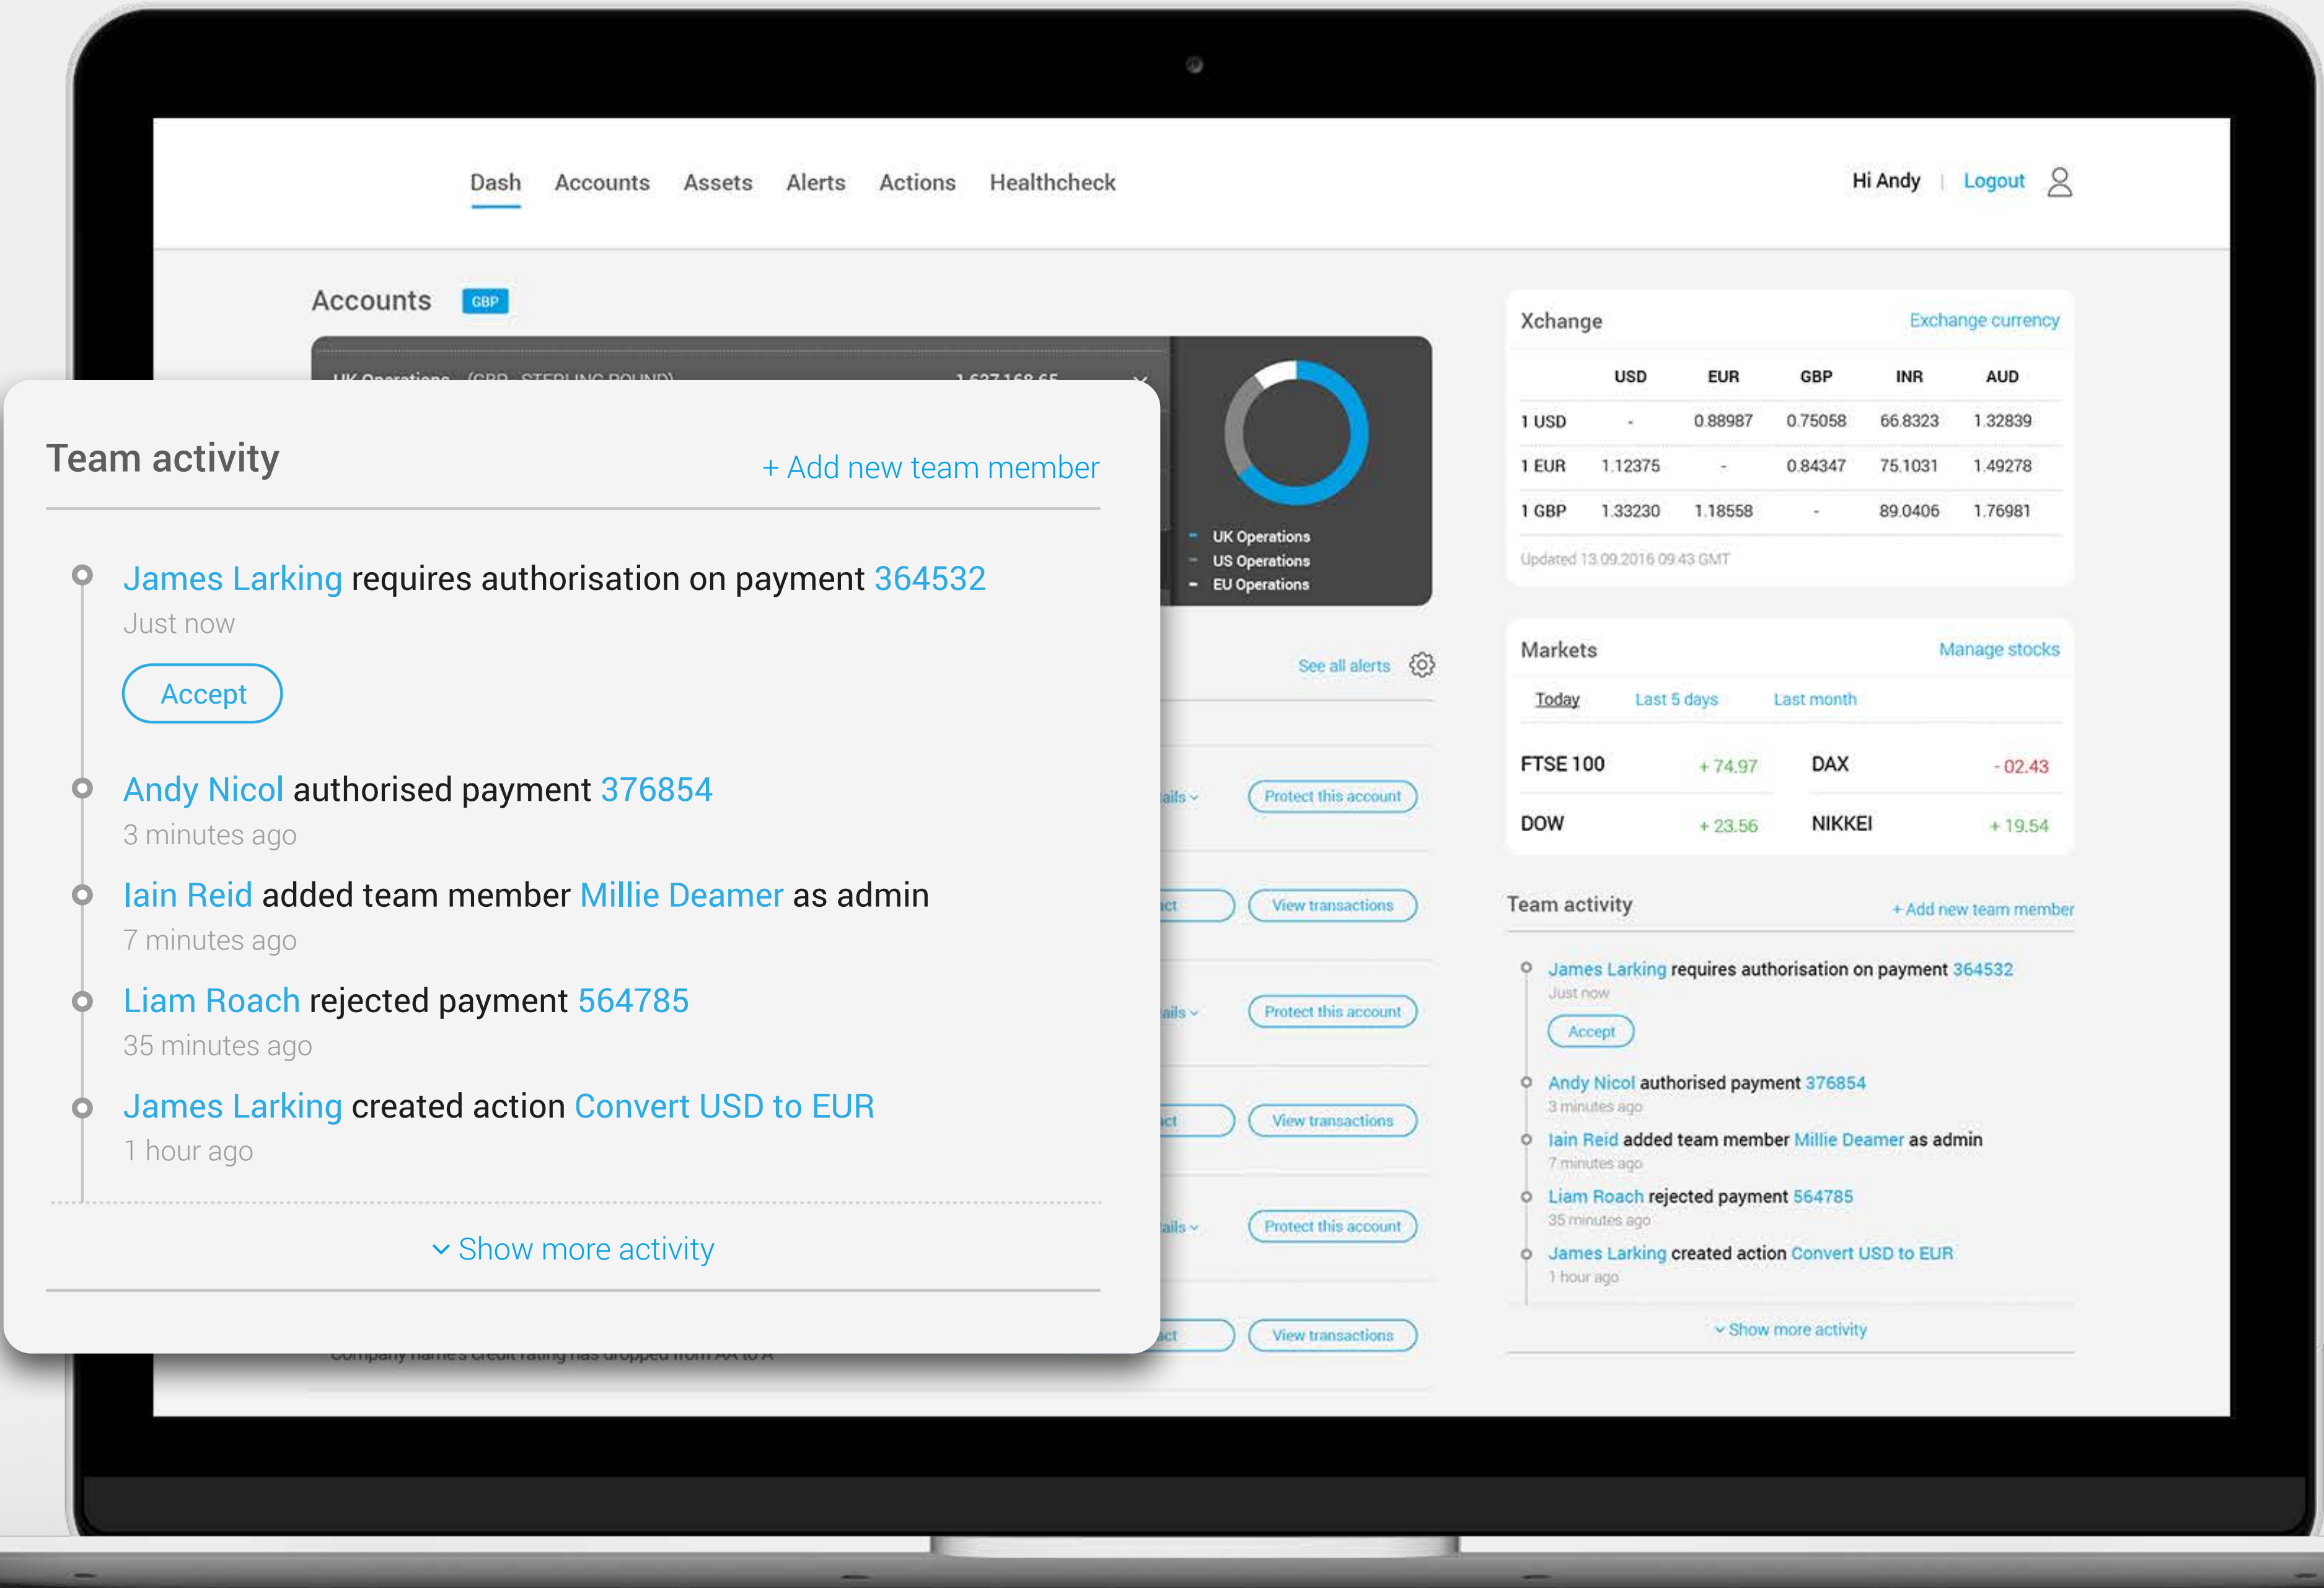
Dash Accounts Assets Alerts Actions Healthcheck

Hi Andy | Logout

Accounts GBP

Team activity + Add new team member

James Larking requires authorisation on payment 364532
Just now
Accept

Andy Nicol authorised payment 376854
3 minutes ago

Iain Reid added team member Millie Deamer as admin
7 minutes ago

Liam Roach rejected payment 564785
35 minutes ago

James Larking created action Convert USD to EUR
1 hour ago

Show more activity

UK Operations
US Operations
EU Operations

See all alerts

Protect this account
View transactions
Protect this account
View transactions
Protect this account
View transactions

Xchange Exchange currency

| | USD | EUR | GBP | INR | AUD |
|---|---|---|---|---|---|
| 1 USD | - | 0.88987 | 0.75058 | 66.8323 | 1.32839 |
| 1 EUR | 1.12375 | - | 0.84347 | 75.1031 | 1.49278 |
| 1 GBP | 1.33230 | 1.18558 | - | 89.0406 | 1.76981 |

Updated 13.09.2016 09.43 GMT

Markets Manage stocks

Today Last 5 days Last month

| FTSE 100 | + 74.97 | DAX | - 02.43 |
|---|---|---|---|
| DOW | + 23.56 | NIKKEI | + 19.54 |

Team activity + Add new team member

James Larking requires authorisation on payment 364532
Just now
Accept
Andy Nicol authorised payment 376854
3 minutes ago
Iain Reid added team member Millie Deamer as admin
7 minutes ago
Liam Roach rejected payment 564785
35 minutes ago
James Larking created action Convert USD to EUR
1 hour ago
Show more activity